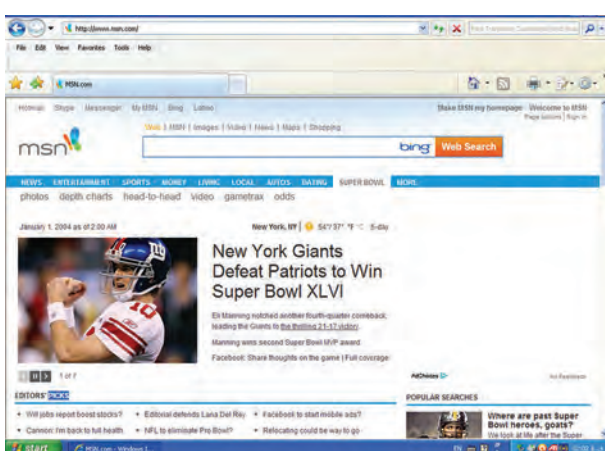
http://www.msn.com/

File Edit View Favorites Tools Help

MSN.com

Hotmail Skype Messenger My MSN Bing Latino

Make MSN my homepage Welcome to MSN
Page options | Sign in

Web | MSN | Images | Video | News | Maps | Shopping

msn

bing Web Search

NEWS ENTERTAINMENT SPORTS MONEY LIVING LOCAL AUTOS DATING SUPER BOWL MORE

photos depth charts head-to-head video gametrax odds

January 1, 2004 as of 2:00 AM

New York, NY 54°/37° °F °C 5-day

New York Giants Defeat Patriots to Win Super Bowl XLVI

Eli Manning notched another fourth-quarter comeback, leading the Giants to the thrilling 21-17 victory.

Manning wins second Super Bowl MVP award

Facebook: Share thoughts on the game | Full coverage

1 of 7

AdChoices

Ad Feedback

EDITORS' PICKS

• Will jobs report boost stocks?
• Editorial defends Lana Del Rey
• Facebook to start mobile ads?
• Cannon: I'm back to full health
• NFL to eliminate Pro Bowl?
• Relocating could be way to go

POPULAR SEARCHES

Where are past Super Bowl heroes, goats?
We look at life after the Super

start
MSN.com - Windows I